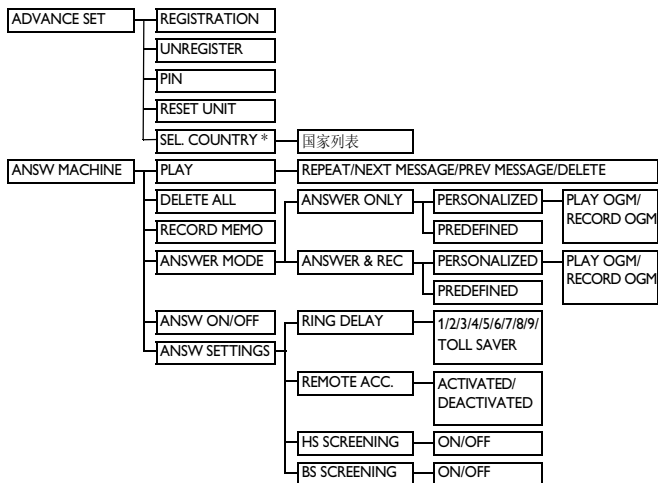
ADVANCE SET
REGISTRATION
UNREGISTER
PIN
RESET UNIT
SEL. COUNTRY *
国家列表

ANSW MACHINE
PLAY
REPEAT/NEXT MESSAGE/PREV MESSAGE/DELETE
DELETE ALL
RECORD MEMO
ANSWER MODE
ANSWER ONLY
PERSONALIZED
PLAY OGM/ RECORD OGM
PREDEFINED
ANSWER & REC
PERSONALIZED
PLAY OGM/ RECORD OGM
PREDEFINED
ANSW ON/OFF
ANSW SETTINGS
RING DELAY
1/2/3/4/5/6/7/8/9/ TOLL SAVER
REMOTE ACC.
ACTIVATED/ DEACTIVATED
HS SCREENING
ON/OFF
BS SCREENING
ON/OFF